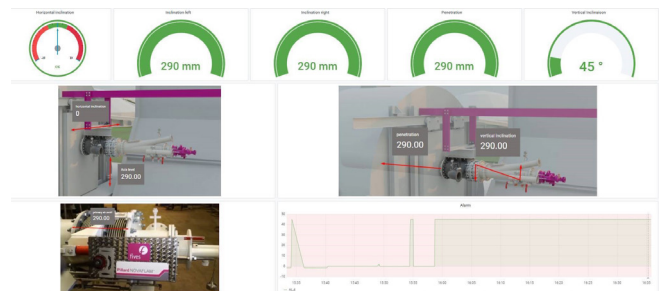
Horizontal Inclination

Inclination left

290 mm

Inclination right

290 mm

Penetration

290 mm

Vertical Inclinaison

45 °

Horizontal Inclination
0

Axis level
290.00

penetration
290.00

vertical inclination
290.00

290.00

fives

Alarm

40
30
20
10
0

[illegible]